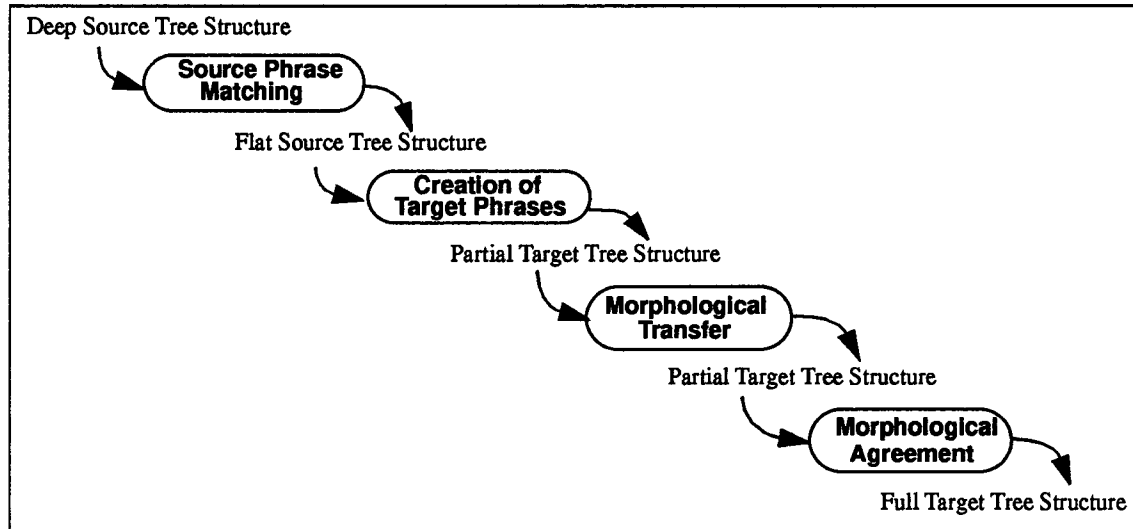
Deep Source Tree Structure

Source Phrase Matching

Flat Source Tree Structure

Creation of Target Phrases

Partial Target Tree Structure

Morphological Transfer

Partial Target Tree Structure

Morphological Agreement

Full Target Tree Structure